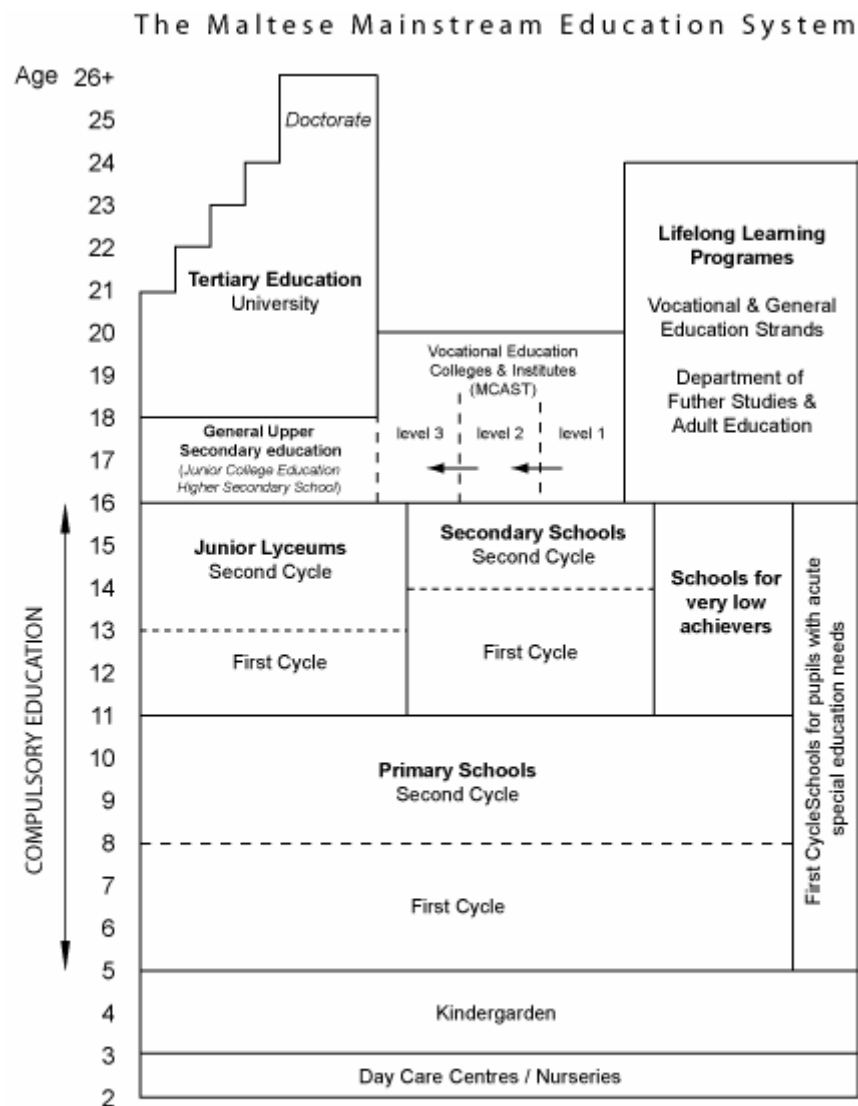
The Maltese Mainstream Education System

Age 26+
25
24
23
22
21
20
19
18
17
16
15
14
13
12
11
10
9
8
7
6
5
4
3
2

Doctorate

Tertiary Education
University

Lifelong Learning Programes

Vocational & General Education Strands

Department of Futher Studies & Adult Education

Vocational Education Colleges & Institutes (MCAST)

level 3 level 2 level 1

General Upper Secondary education
(Junior College Education Higher Secondary School)

COMPULSORY EDUCATION

Junior Lyceums
Second Cycle

First Cycle

Secondary Schools
Second Cycle

First Cycle

Schools for very low achievers

First CycleSchools for pupils with acute special education needs

Primary Schools
Second Cycle

First Cycle

Kindergarden

Day Care Centres / Nurseries